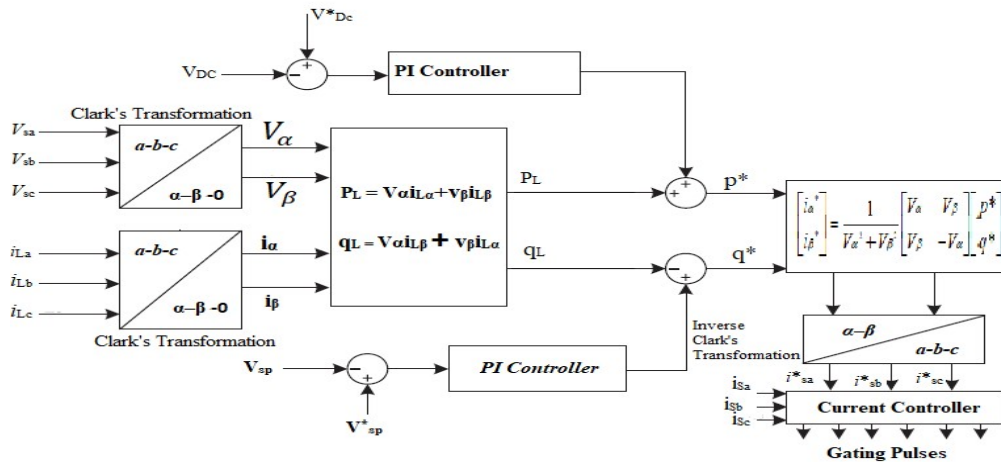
$V^*_{Dc}$

$V_{DC}$

PI Controller

Clark's Transformation

$V_{sa}$

$V_{sb}$

$V_{sc}$

a-b-c

α–β -0

$V_\alpha$

$V_\beta$

$P_L = V\alpha i_{L\alpha} + v_\beta i_{L\beta}$

$q_L = V\alpha i_{L\beta} + v_\beta i_{L\alpha}$

$P_L$

$q_L$

$p^*$

$q^*$

$\begin{bmatrix} i_\alpha^* \\ i_\beta^* \end{bmatrix} = \frac{1}{V_\alpha^2 + V_\beta^2} \begin{bmatrix} V_\alpha & V_\beta \\ V_\beta & -V_\alpha \end{bmatrix} \begin{bmatrix} p^* \\ q^* \end{bmatrix}$

$i_{La}$

$i_{Lb}$

$i_{Lc}$

a-b-c

α–β -0

$i_\alpha$

$i_\beta$

Clark's Transformation

Inverse Clark's Transformation

α–β

a-b-c

$V_{sp}$

PI Controller

$V^*_{sp}$

$i_{Sa}$

$i_{Sb}$

$i_{Sc}$

$i^*_{sa}$

$i^*_{sb}$

$i^*_{sc}$

Current Controller

Gating Pulses